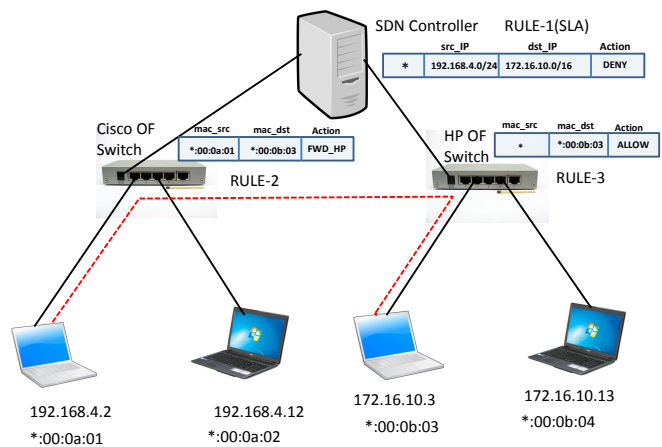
SDN Controller RULE-1(SLA)

|  | src_IP | dst_IP | Action |
|---|---|---|---|
| * | 192.168.4.0/24 | 172.16.10.0/16 | DENY |

Cisco OF Switch

| mac_src | mac_dst | Action |
|---|---|---|
| *:00:0a:01 | *:00:0b:03 | FWD_HP |

RULE-2

HP OF Switch

| mac_src | mac_dst | Action |
|---|---|---|
| * | *:00:0b:03 | ALLOW |

RULE-3

192.168.4.2
*:00:0a:01

192.168.4.12
*:00:0a:02

172.16.10.3
*:00:0b:03

172.16.10.13
*:00:0b:04